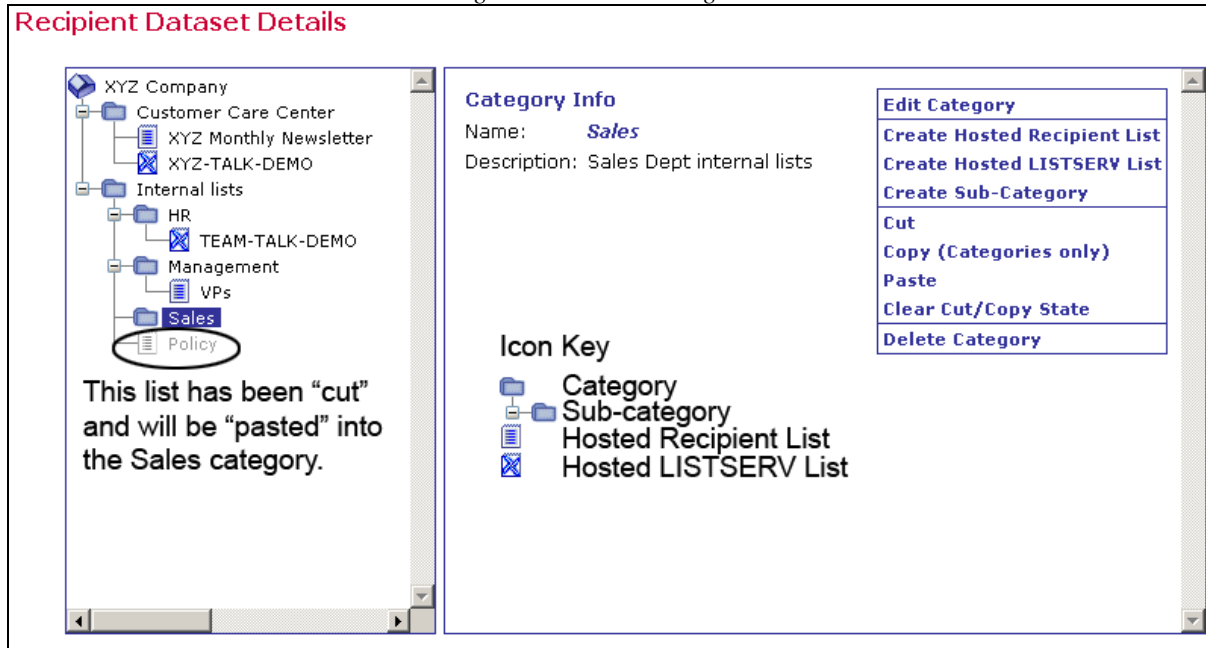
Recipient Dataset Details

XYZ Company
Customer Care Center
XYZ Monthly Newsletter
XYZ-TALK-DEMO
Internal lists
HR
TEAM-TALK-DEMO
Management
VPs
Sales
Policy

This list has been “cut” and will be “pasted” into the Sales category.

Category Info
Name: Sales
Description: Sales Dept internal lists

Edit Category
Create Hosted Recipient List
Create Hosted LISTSERV List
Create Sub-Category
Cut
Copy (Categories only)
Paste
Clear Cut/Copy State
Delete Category

Icon Key
Category
Sub-category
Hosted Recipient List
Hosted LISTSERV List